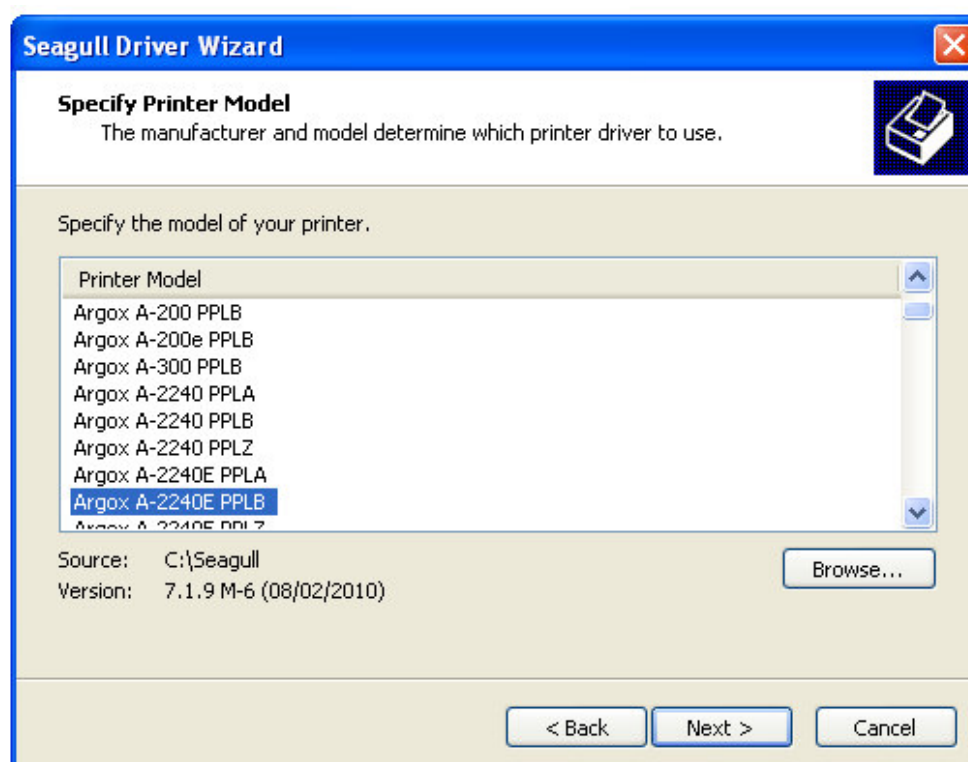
Seagull Driver Wizard

Specify Printer Model
The manufacturer and model determine which printer driver to use.

Specify the model of your printer.

| Printer Model |
|---|
| Argox A-200 PPLB |
| Argox A-200e PPLB |
| Argox A-300 PPLB |
| Argox A-2240 PPLA |
| Argox A-2240 PPLB |
| Argox A-2240 PPLZ |
| Argox A-2240E PPLA |
| Argox A-2240E PPLB |
| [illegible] |

Source: C:\Seagull
Version: 7.1.9 M-6 (08/02/2010)

Browse...

< Back
Next >
Cancel